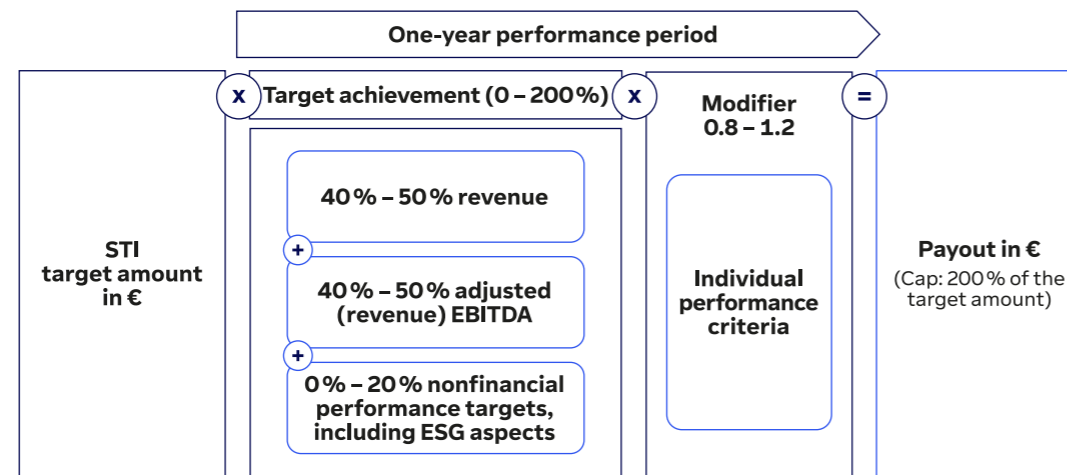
One-year performance period

STI target amount in €

x

Target achievement (0 – 200 %)

40 % – 50 % revenue

+

40 % – 50 % adjusted (revenue) EBITDA

+

0 % – 20 % nonfinancial performance targets, including ESG aspects

x

Modifier 0.8 – 1.2

Individual performance criteria

=

Payout in €

(Cap: 200 % of the target amount)